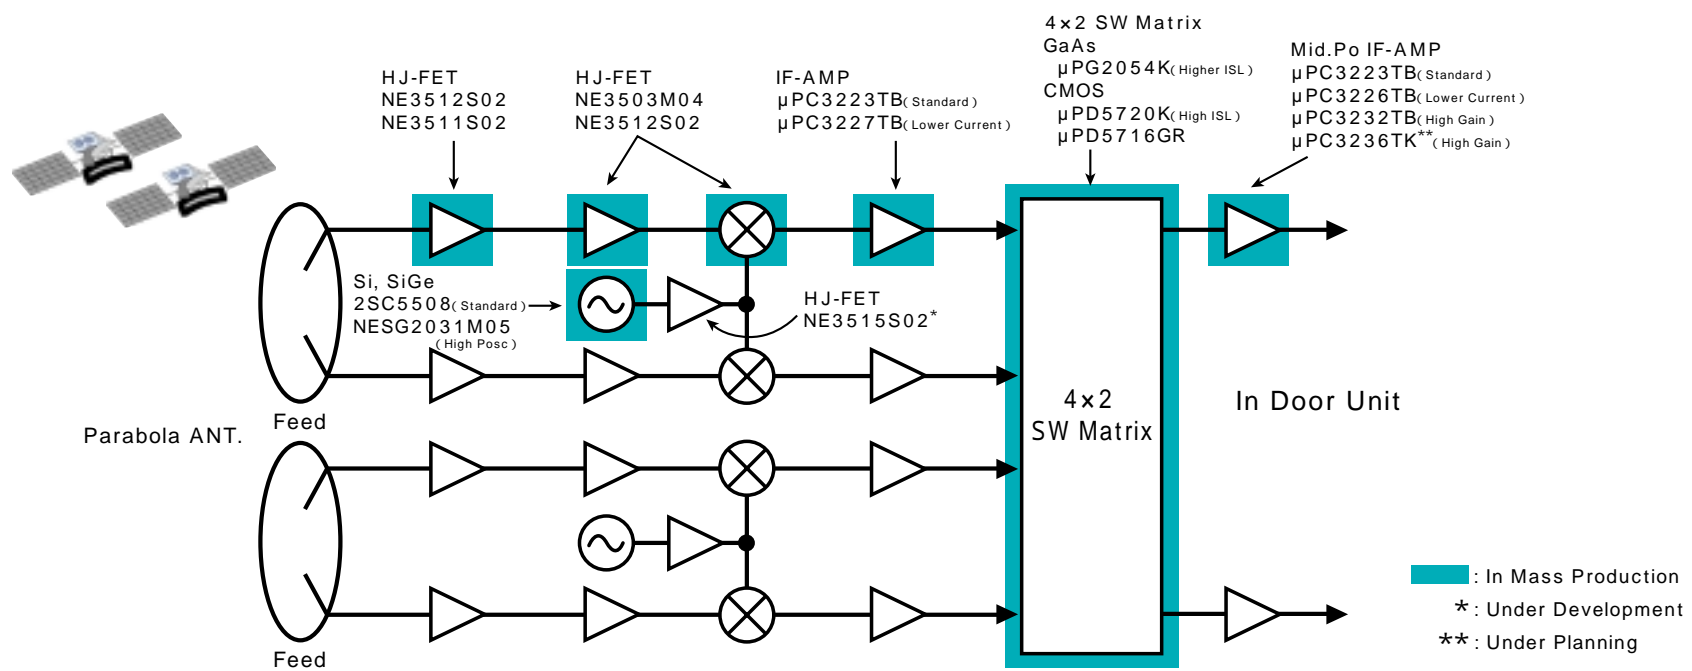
HJ-FET
NE3512S02
NE3511S02

HJ-FET
NE3503M04
NE3512S02

IF-AMP
μPC3223TB( Standard )
μPC3227TB( Lower Current )

4×2 SW Matrix
GaAs
μPG2054K( Higher ISL )
CMOS
μPD5720K( High ISL )
μPD5716GR

Mid.Po IF-AMP
μPC3223TB( Standard )
μPC3226TB( Lower Current )
μPC3232TB( High Gain )
μPC3236TK**( High Gain )

Si, SiGe
2SC5508( Standard )
NESG2031M05
( High Posc )

HJ-FET
NE3515S02*

4×2
SW Matrix

In Door Unit

Parabola ANT.

Feed

Feed

: In Mass Production
*: Under Development
**: Under Planning